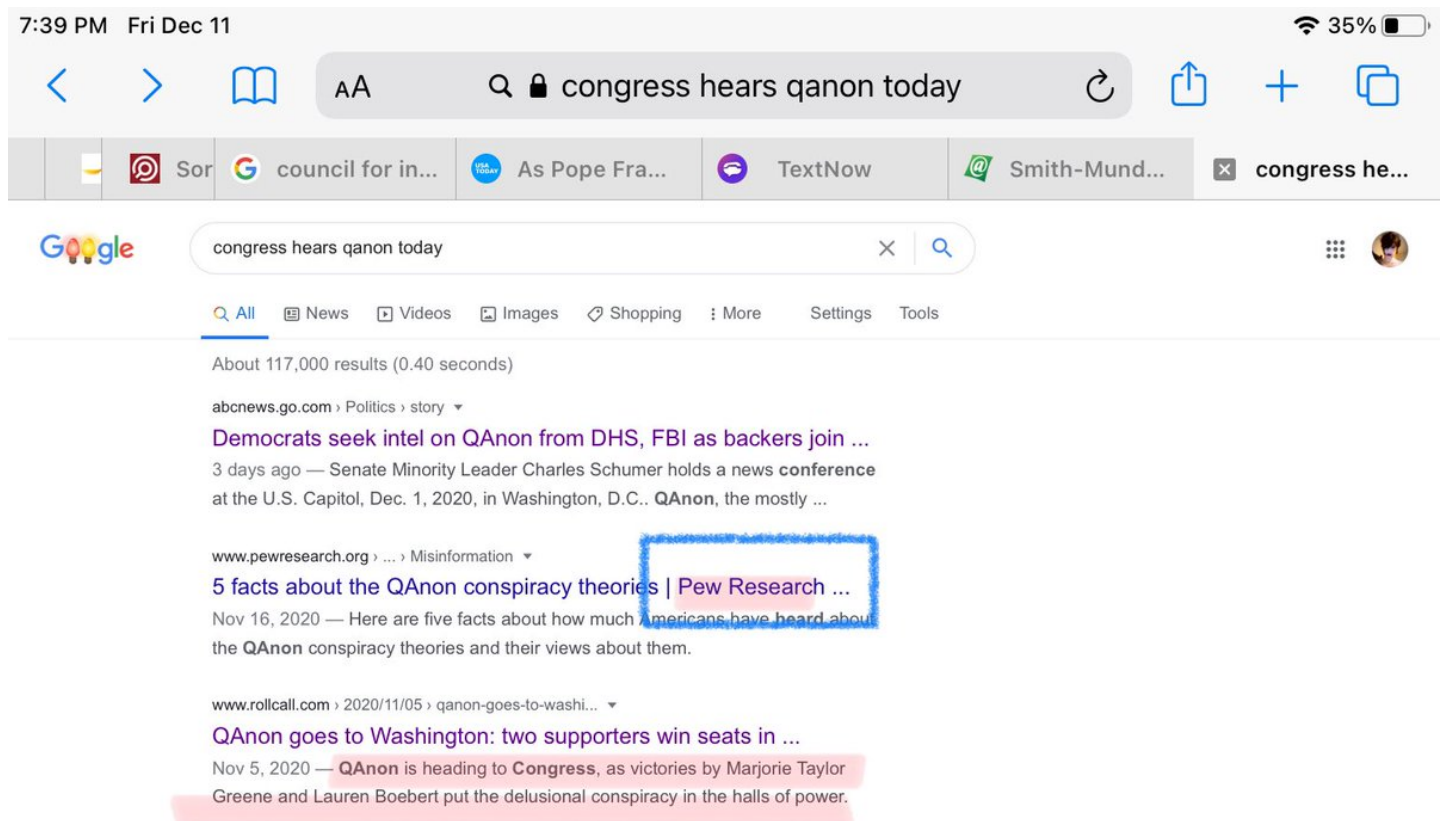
7:39 PM Fri Dec 11
35%

AA congress hears qanon today

Sor council for in... As Pope Fra... TextNow Smith-Mund... congress he...

Google

congress hears qanon today

All News Videos Images Shopping More Settings Tools

About 117,000 results (0.40 seconds)

abcnews.go.com › Politics › story
Democrats seek intel on QAnon from DHS, FBI as backers join ...
3 days ago — Senate Minority Leader Charles Schumer holds a news conference at the U.S. Capitol, Dec. 1, 2020, in Washington, D.C.. QAnon, the mostly ...

www.pewresearch.org › ... › Misinformation
5 facts about the QAnon conspiracy theories | Pew Research ...
Nov 16, 2020 — Here are five facts about how much Americans have heard about the QAnon conspiracy theories and their views about them.

www.rollcall.com › 2020/11/05 › qanon-goes-to-washi...
QAnon goes to Washington: two supporters win seats in ...
Nov 5, 2020 — QAnon is heading to Congress, as victories by Marjorie Taylor Greene and Lauren Boebert put the delusional conspiracy in the halls of power.